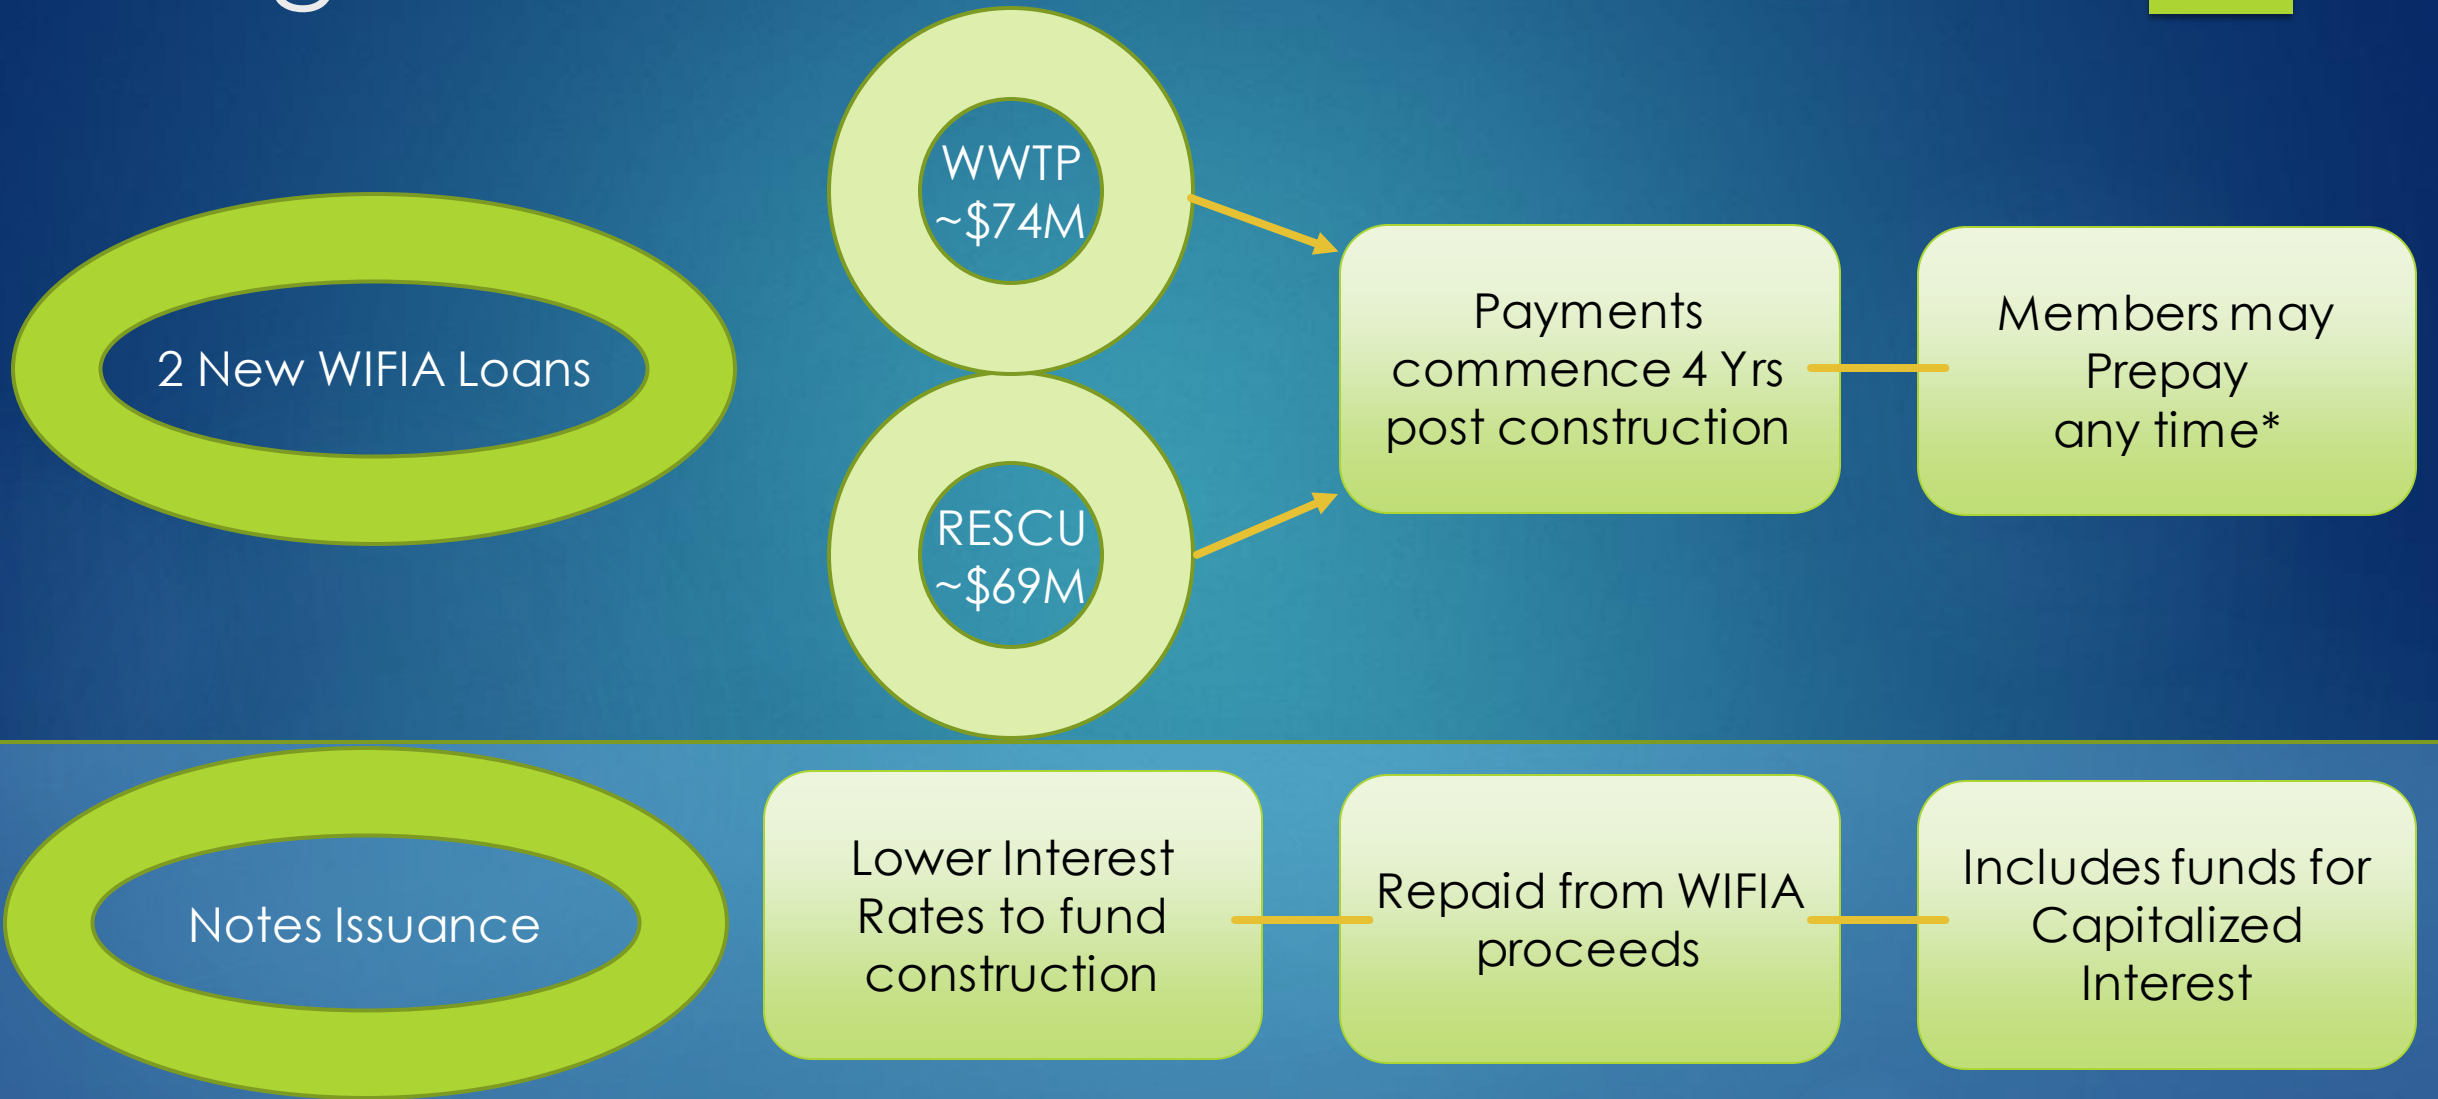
2 New WIFIA Loans

WWTP ~\$74M

RESCU ~\$69M

Payments commence 4 Yrs post construction

Members may Prepay any time*

Notes Issuance

Lower Interest Rates to fund construction

Repaid from WIFIA proceeds

Includes funds for Capitalized Interest